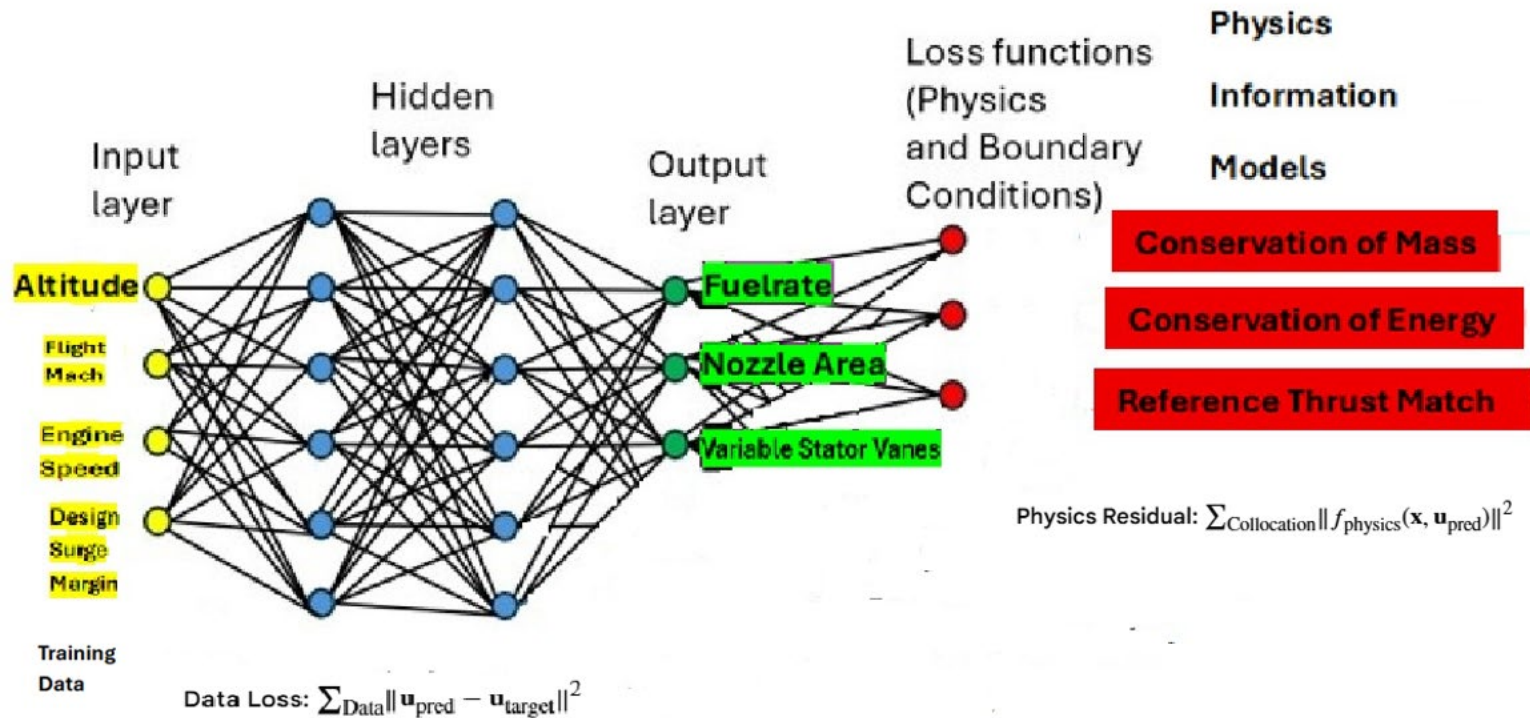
Input layer

Hidden layers

Output layer

Loss functions (Physics and Boundary Conditions)

Physics

Information

Models

Altitude

Flight Mach

Engine Speed

Design Surge Margin

Fuelrate

Nozzle Area

Variable Stator Vanes

Conservation of Mass

Conservation of Energy

Reference Thrust Match

Physics Residual: $\sum_{\text{Collocation}}\| f_{\text{physics}}(\mathbf{x}, \mathbf{u}_{\text{pred}})\|^2$

Training Data

Data Loss: $\sum_{\text{Data}}\| \mathbf{u}_{\text{pred}} - \mathbf{u}_{\text{target}}\|^2$